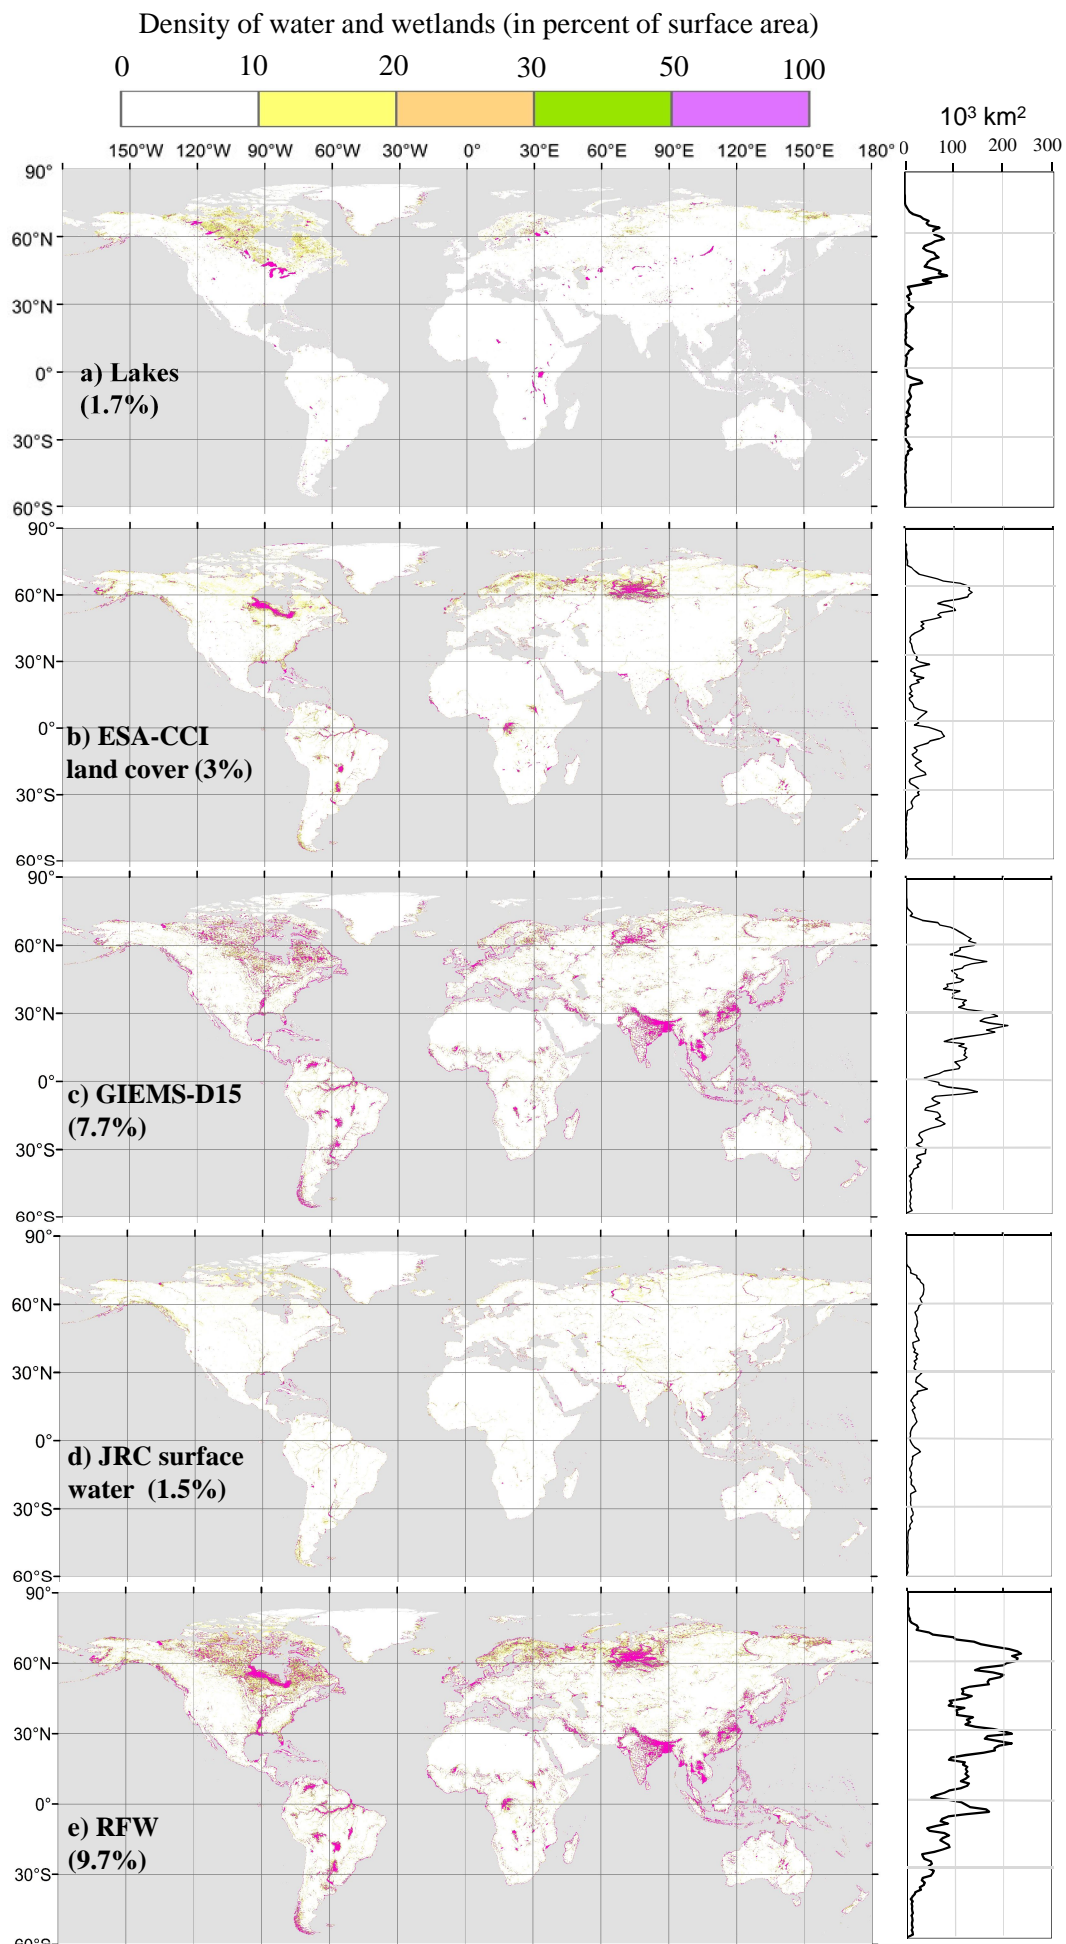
Density of water and wetlands (in percent of surface area)

0 10 20 30 50 100

$10^3$ km$^2$

0 100 200 300

150°W 120°W 90°W 60°W 30°W 0° 30°E 60°E 90°E 120°E 150°E 180°

90°
60°N
30°N
0°
30°S
60°S

a) Lakes (1.7%)

90°
60°N
30°N
0°
30°S
60°S

b) ESA-CCI land cover (3%)

90°
60°N
30°N
0°
30°S
60°S

c) GIEMS-D15 (7.7%)

90°
60°N
30°N
0°
30°S
60°S

d) JRC surface water (1.5%)

90°
60°N
30°N
0°
30°S
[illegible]

e) RFW (9.7%)